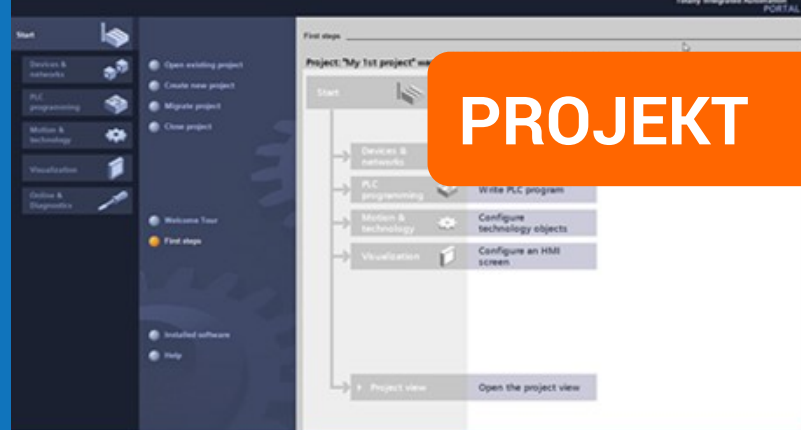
Totally Integrated Automation
PORTAL

Start

Devices & networks

PLC programming

Motion & technology

Visualization

Online & Diagnostics

Open existing project

Create new project

Migrate project

Close project

Welcome Tour

First steps

Installed software

Help

First steps

Project: "My 1st project" wa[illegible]

PROJEKT

Start

Devices & networks

PLC programming

Write PLC program

Motion & technology

Configure technology objects

Visualization

Configure an HMI screen

Project view

Open the project view